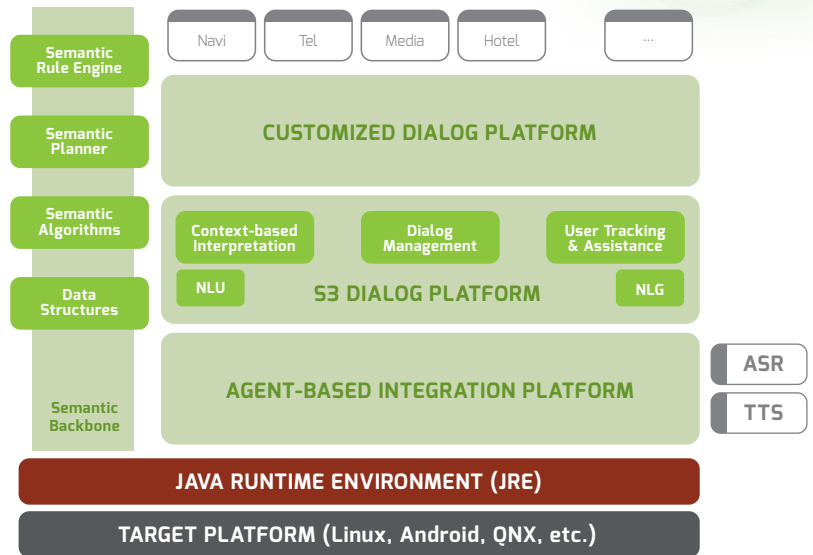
Semantic Rule Engine

Semantic Planner

Semantic Algorithms

Data Structures

Semantic Backbone

Navi

Tel

Media

Hotel

...

CUSTOMIZED DIALOG PLATFORM

Context-based Interpretation

Dialog Management

User Tracking & Assistance

NLU

S3 DIALOG PLATFORM

NLG

AGENT-BASED INTEGRATION PLATFORM

ASR

TTS

JAVA RUNTIME ENVIRONMENT (JRE)

TARGET PLATFORM (Linux, Android, QNX, etc.)